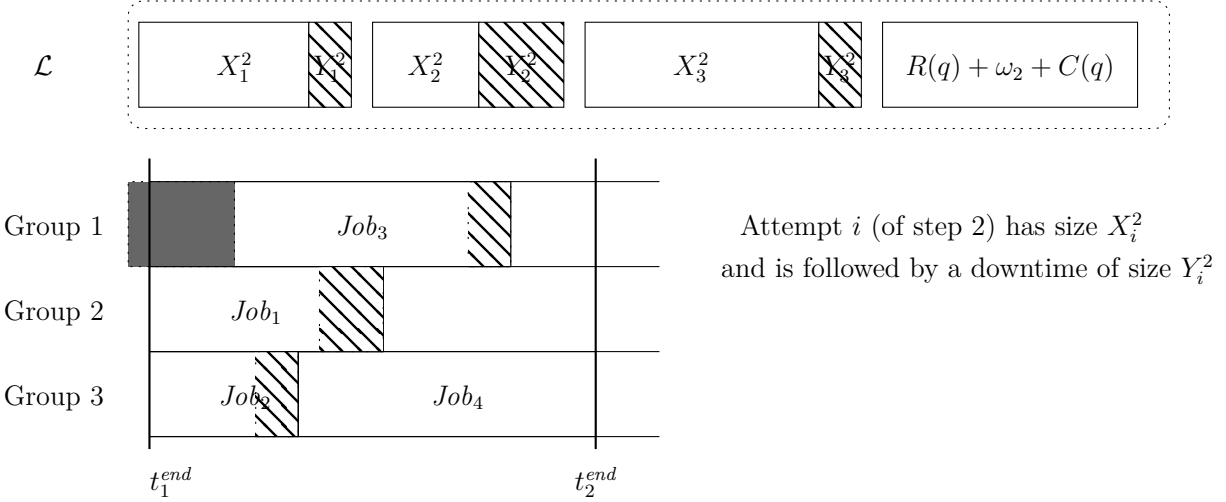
$\mathcal{L}$

$X_1^2$ $Y_1^2$ $X_2^2$ $Y_2^2$ $X_3^2$ $Y_3^2$ $R(q) + \omega_2 + C(q)$

Group 1 $Job_3$

Group 2 $Job_1$

Group 3 $Job_2$ $Job_4$

$t_1^{end}$ $t_2^{end}$

Attempt $i$ (of step 2) has size $X_i^2$ and is followed by a downtime of size $Y_i^2$